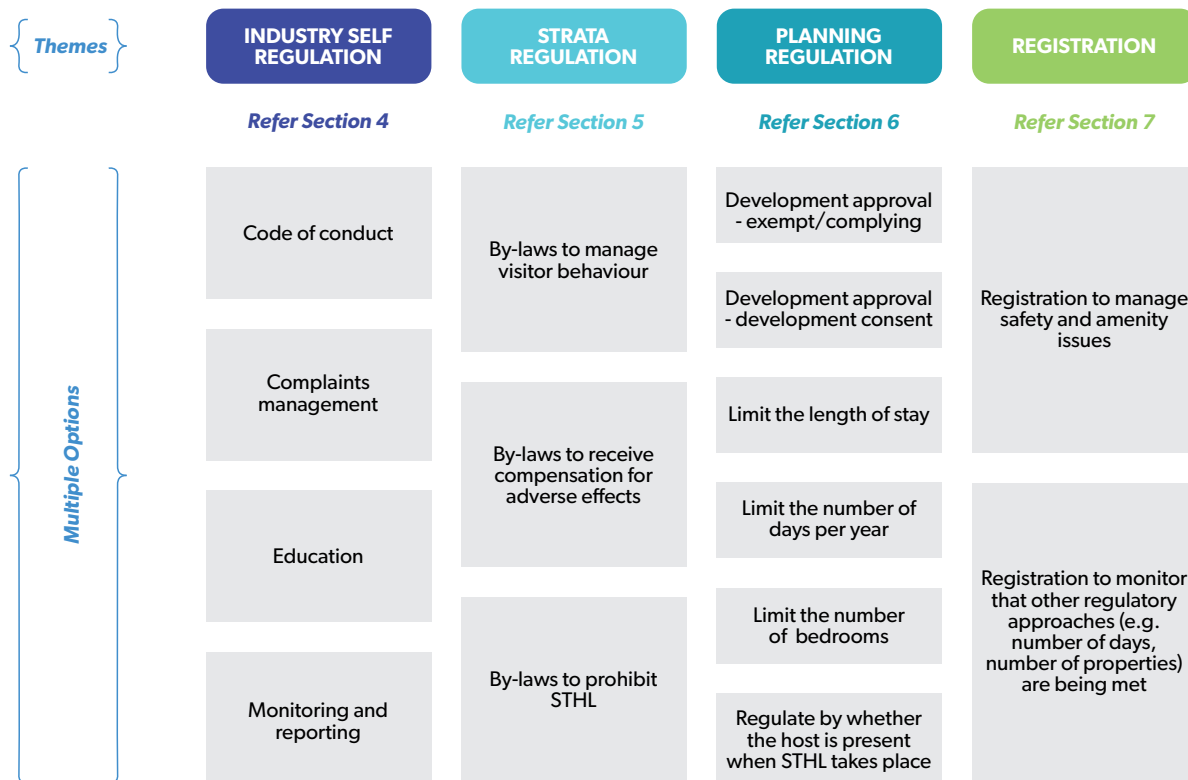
Themes

INDUSTRY SELF REGULATION

STRATA REGULATION

PLANNING REGULATION

REGISTRATION

Refer Section 4

Refer Section 5

Refer Section 6

Refer Section 7

Multiple Options

Code of conduct

Complaints management

Education

Monitoring and reporting

By-laws to manage visitor behaviour

By-laws to receive compensation for adverse effects

By-laws to prohibit STHL

Development approval - exempt/complying

Development approval - development consent

Limit the length of stay

Limit the number of days per year

Limit the number of bedrooms

Regulate by whether the host is present when STHL takes place

Registration to manage safety and amenity issues

Registration to monitor that other regulatory approaches (e.g. number of days, number of properties) are being met